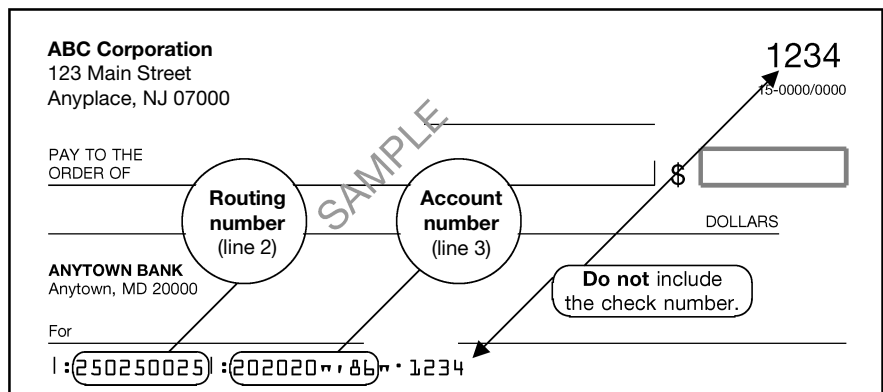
ABC Corporation
123 Main Street
Anyplace, NJ 07000

1234
15-0000/0000

SAMPLE

PAY TO THE ORDER OF

$

Routing number (line 2)

Account number (line 3)

DOLLARS

ANYTOWN BANK
Anytown, MD 20000

Do not include the check number.

For

|:250250025|:202020"'86"·1234